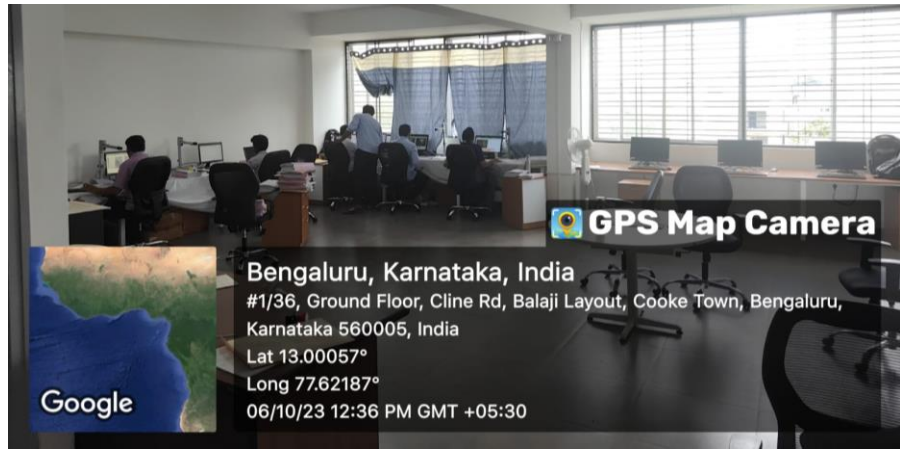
GPS Map Camera

Google

Bengaluru, Karnataka, India
#1/36, Ground Floor, Cline Rd, Balaji Layout, Cooke Town, Bengaluru, Karnataka 560005, India
Lat 13.00057°
Long 77.62187°
06/10/23 12:36 PM GMT +05:30